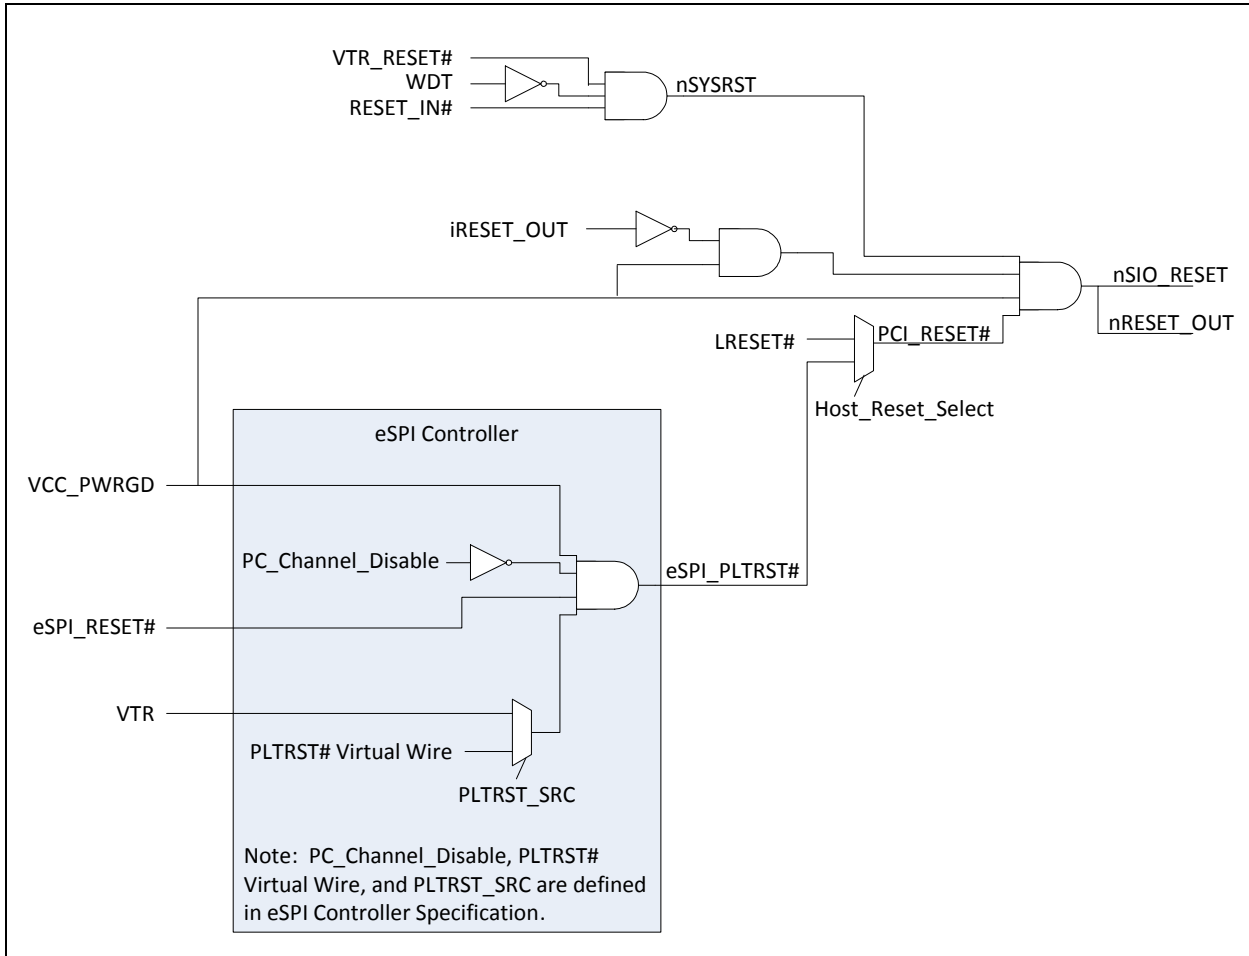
VTR_RESET#
WDT
RESET_IN#
nSYSRST

iRESET_OUT

nSIO_RESET
nRESET_OUT

LRESET#
PCI_RESET#
Host_Reset_Select

eSPI Controller

VCC_PWRGD

PC_Channel_Disable
eSPI_PLTRST#

eSPI_RESET#

VTR
PLTRST# Virtual Wire
PLTRST_SRC

Note: PC_Channel_Disable, PLTRST# Virtual Wire, and PLTRST_SRC are defined in eSPI Controller Specification.